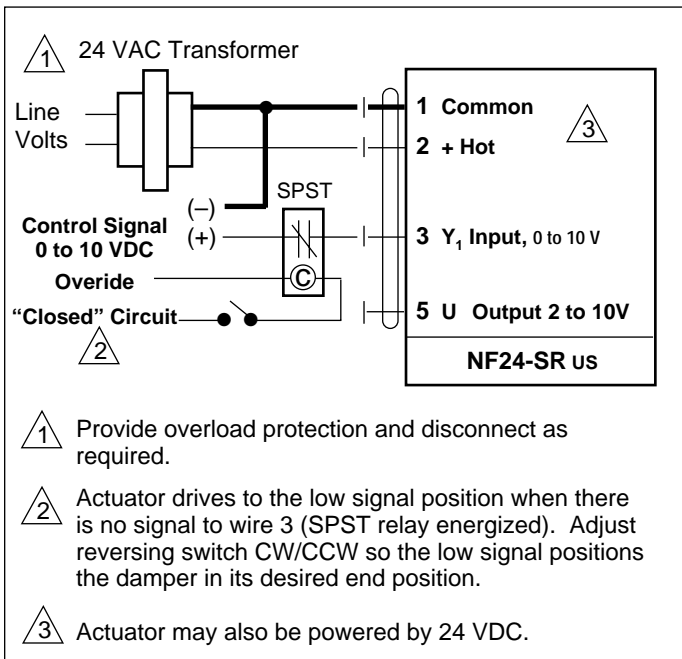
1 24 VAC Transformer

Line Volts

1 Common

2 + Hot

3

SPST

(–)

Control Signal 0 to 10 VDC

(+)

3 $Y_1$ Input, 0 to 10 V

Overide

C

"Closed" Circuit

2

5 U Output 2 to 10V

NF24-SR US

1 Provide overload protection and disconnect as required.

2 Actuator drives to the low signal position when there is no signal to wire 3 (SPST relay energized). Adjust reversing switch CW/CCW so the low signal positions the damper in its desired end position.

3 Actuator may also be powered by 24 VDC.